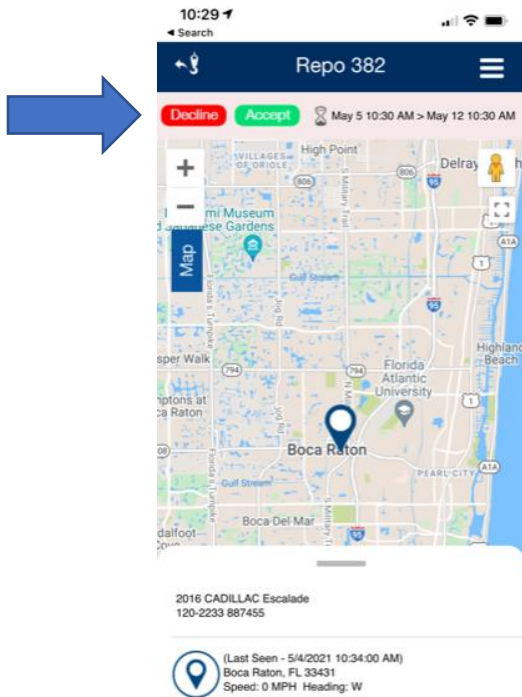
10:29
◂ Search

Repo 382

Decline Accept May 5 10:30 AM > May 12 10:30 AM

+
−
Map

VILLAGES OF ORIOLE
High Point
Delray
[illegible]mi Museum
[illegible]anese Gardens
Florida's Turnpike
Highland Beach
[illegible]sper Walk
Florida Atlantic University
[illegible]ptons at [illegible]a Raton
Boca Raton
PEARL CITY
Boca Del Mar
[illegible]dalfoot

2016 CADILLAC Escalade
120-2233 887455

(Last Seen - 5/4/2021 10:34:00 AM)
Boca Raton, FL 33431
Speed: 0 MPH Heading: W